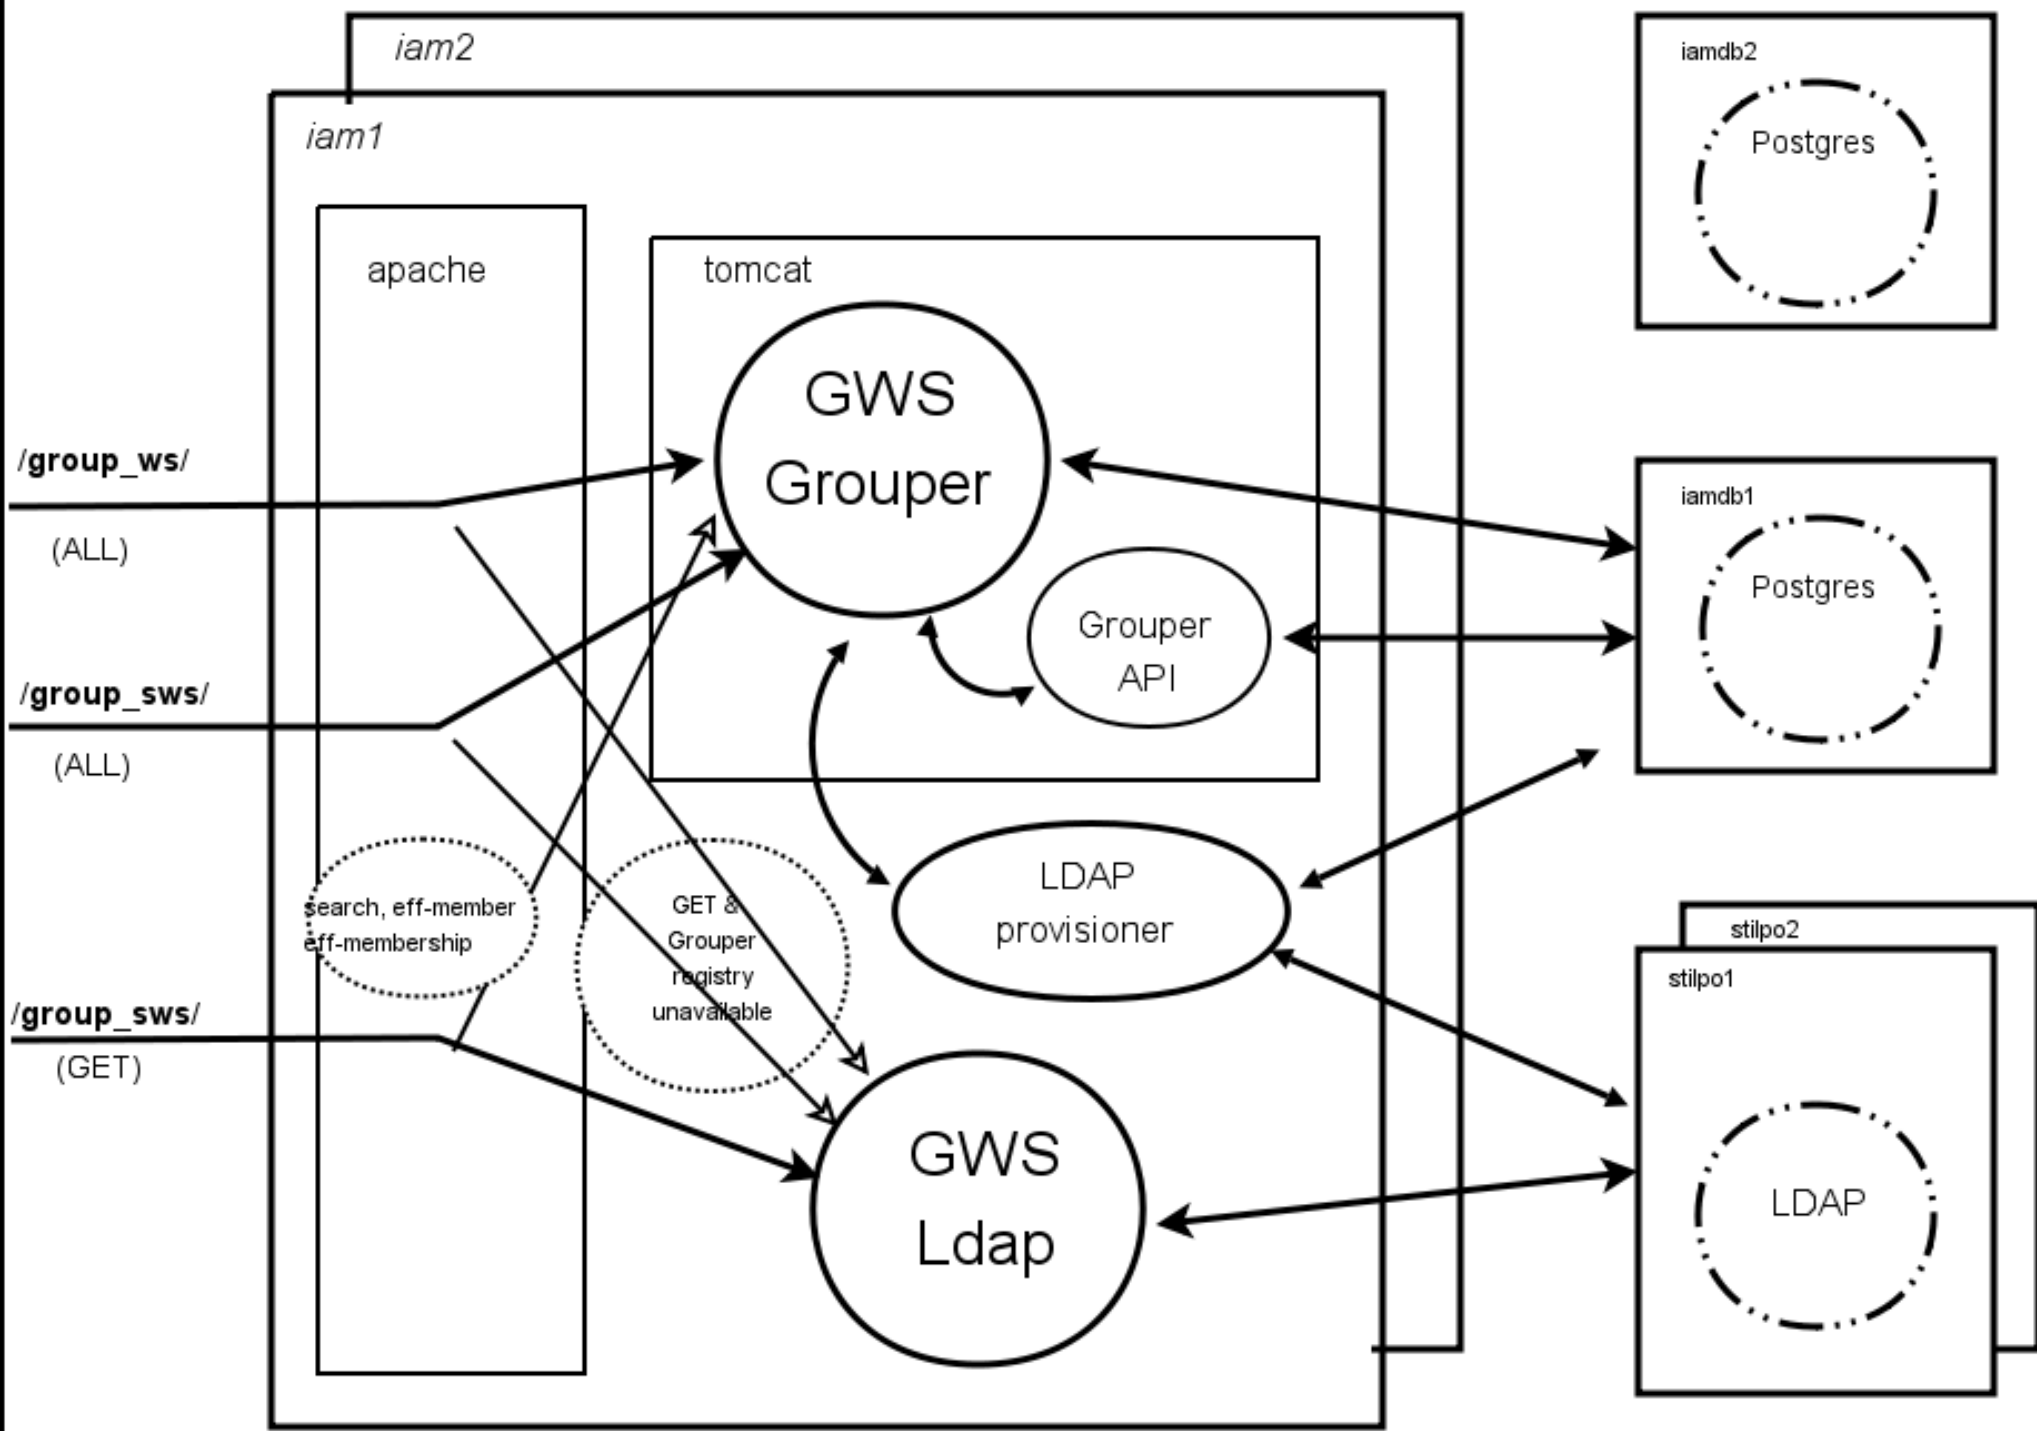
iam2

iam1

apache

tomcat

GWS Grouper

Grouper API

LDAP provisioner

GWS Ldap

iamdb2

Postgres

iamdb1

Postgres

stilpo2

stilpo1

LDAP

/group_ws/

(ALL)

/group_sws/

(ALL)

/group_sws/

(GET)

search, eff-member eff-membership

GET & Grouper registry unavailable